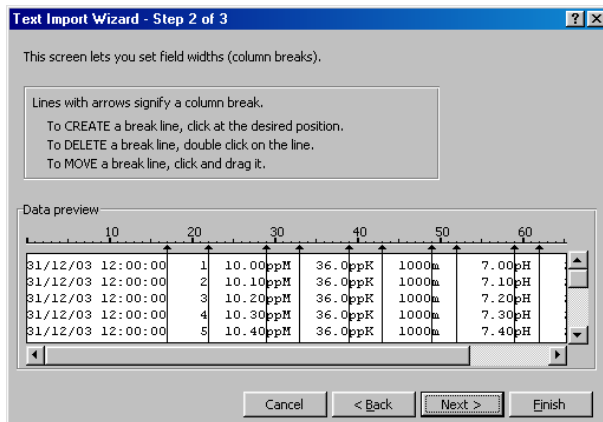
Text Import Wizard - Step 2 of 3

?

X

This screen lets you set field widths (column breaks).

Lines with arrows signify a column break.

To CREATE a break line, click at the desired position.
To DELETE a break line, double click on the line.
To MOVE a break line, click and drag it.

Data preview

10 20 30 40 50 60

31/12/03 12:00:00 1 10.00 ppM 36.0 ppK 1000 m 7.00 pH
31/12/03 12:00:00 2 10.10 ppM 36.0 ppK 1000 m 7.10 pH
31/12/03 12:00:00 3 10.20 ppM 36.0 ppK 1000 m 7.20 pH
31/12/03 12:00:00 4 10.30 ppM 36.0 ppK 1000 m 7.30 pH
31/12/03 12:00:00 5 10.40 ppM 36.0 ppK 1000 m 7.40 pH

Cancel

< Back

Next >

Finish